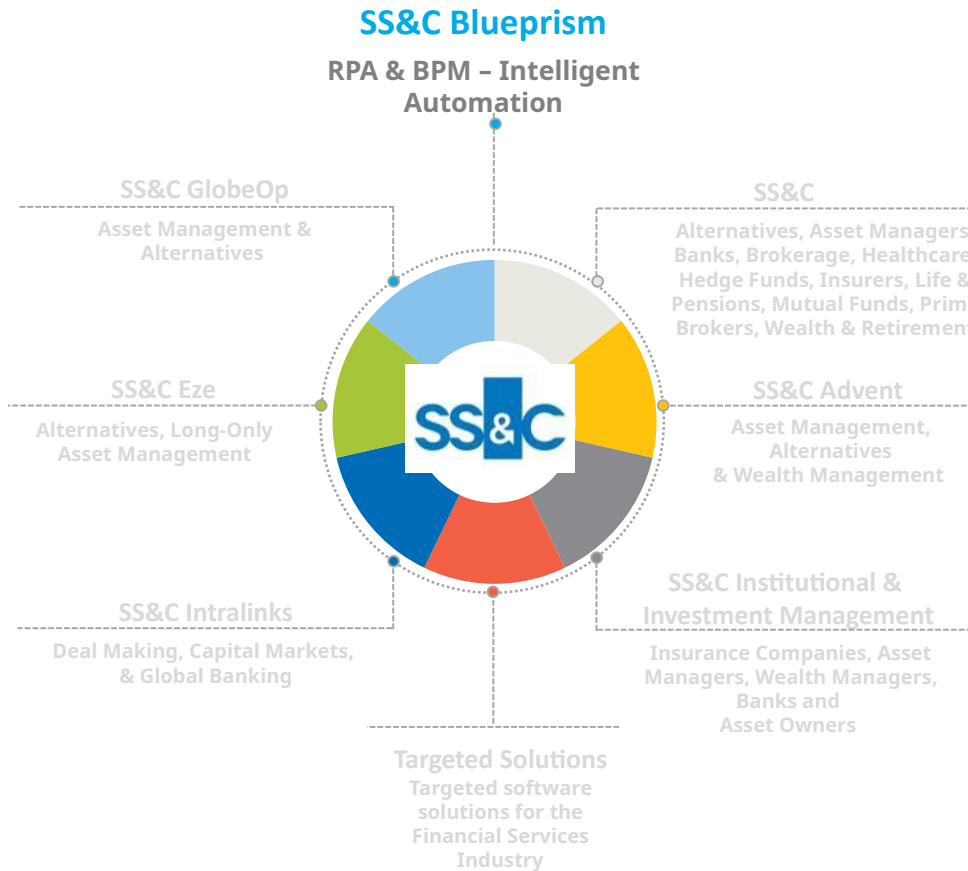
SS&C Blueprism

RPA & BPM – Intelligent Automation

SS&C GlobeOp

Asset Management & Alternatives

SS&C

Alternatives, Asset Managers, Banks, Brokerage, Healthcare, Hedge Funds, Insurers, Life & Pensions, Mutual Funds, Prim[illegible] Brokers, Wealth & Retirement

SS&C Eze

Alternatives, Long-Only Asset Management

SS&C

SS&C Advent

Asset Management, Alternatives & Wealth Management

SS&C Intralinks

Deal Making, Capital Markets, & Global Banking

SS&C Institutional & Investment Management

Insurance Companies, Asset Managers, Wealth Managers, Banks and Asset Owners

Targeted Solutions

Targeted software solutions for the Financial Services Industry